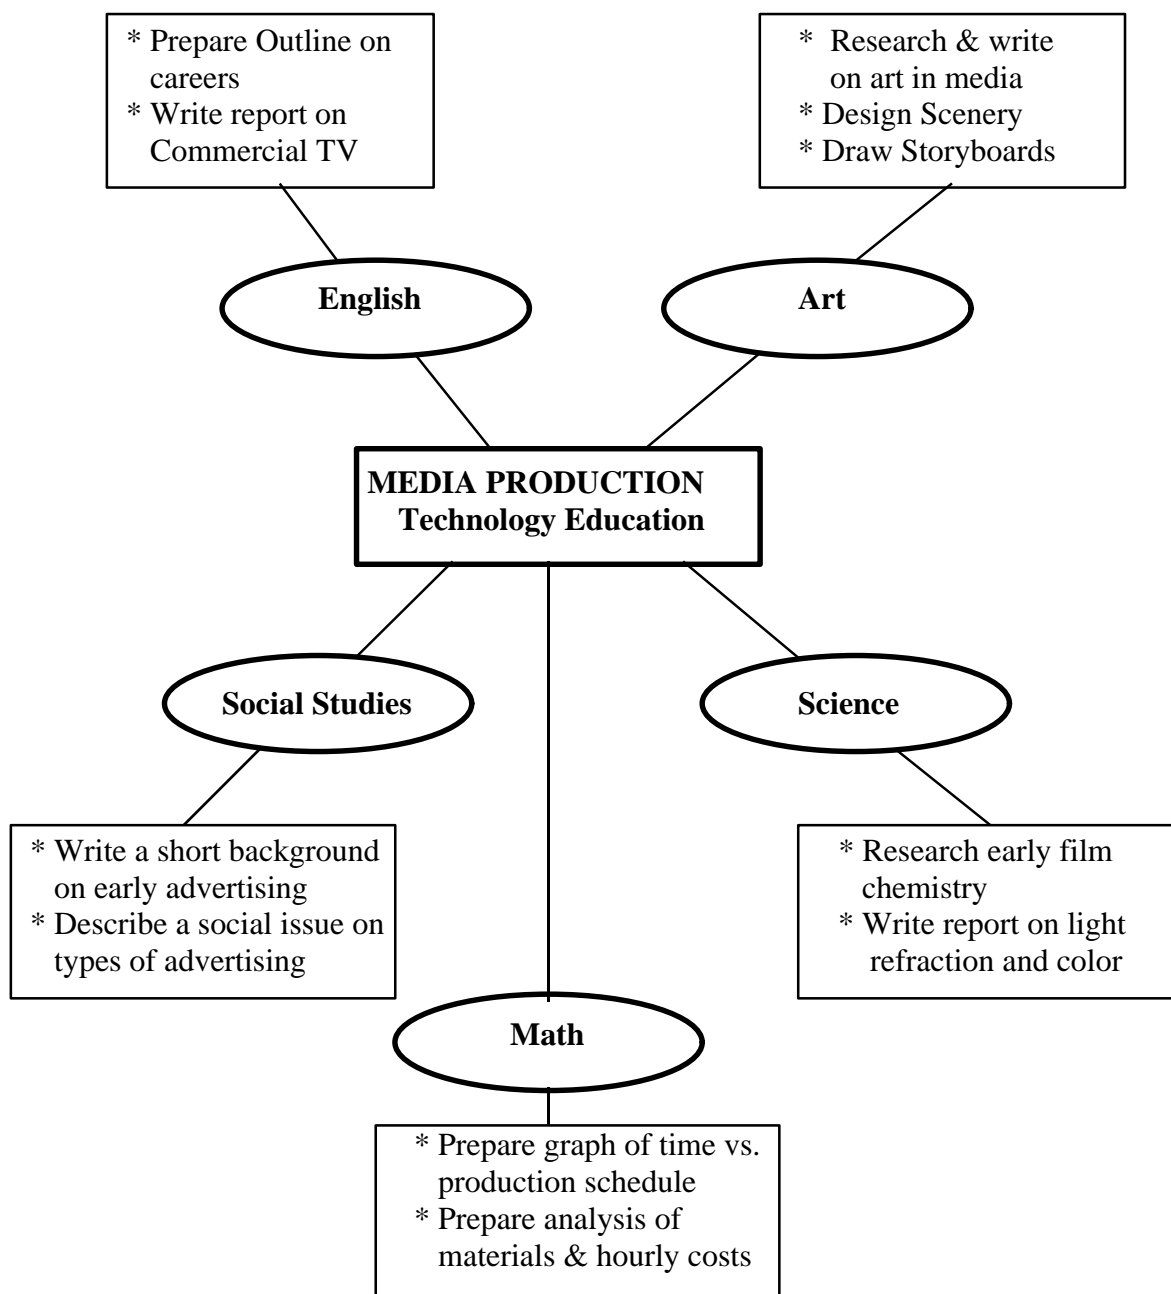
* Prepare Outline on careers
* Write report on Commercial TV

* Research & write on art in media
* Design Scenery
* Draw Storyboards

English

Art

MEDIA PRODUCTION
Technology Education

Social Studies

Science

* Write a short background on early advertising
* Describe a social issue on types of advertising

* Research early film chemistry
* Write report on light refraction and color

Math

* Prepare graph of time vs. production schedule
* Prepare analysis of materials & hourly costs